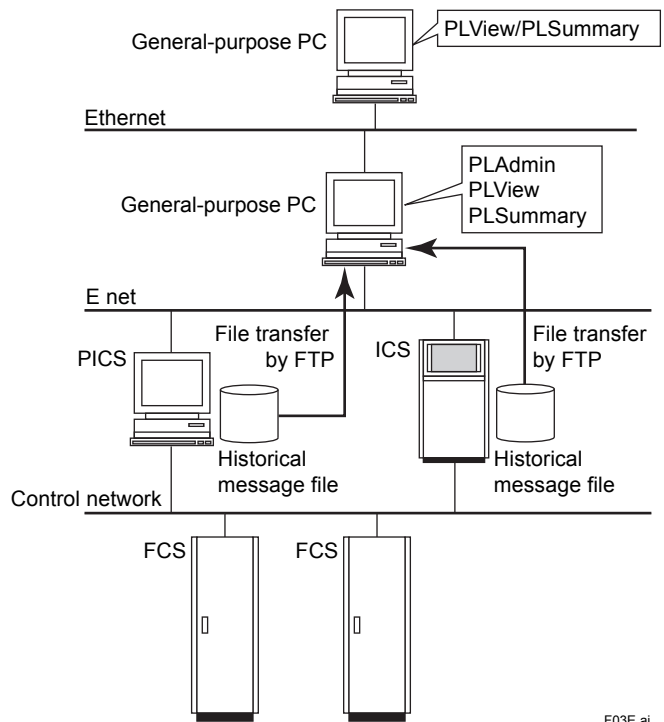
General-purpose PC

PLView/PLSummary

Ethernet

General-purpose PC

PLAdmin
PLView
PLSummary

E net

PICS

File transfer by FTP

Historical message file

ICS

File transfer by FTP

Historical message file

Control network

FCS

FCS

F03E.ai